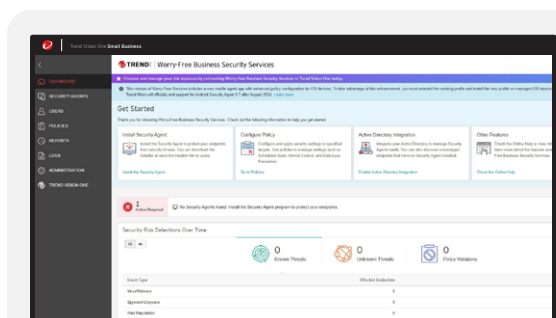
Trend Vision One Small Business

DASHBOARD
SECURITY AGENTS
USERS
POLICIES
REPORTS
LOGS
ADMINISTRATION
TREND VISION ONE

TREND | Worry-Free Business Security Services

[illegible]

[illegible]

Get Started

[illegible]

Install Security Agent
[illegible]
Install the Security Agent

Configure Policy
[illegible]
Go to Policies

Active Directory Integration
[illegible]
Enable Active Directory Integration

Other Features
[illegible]
Check the Online Help

1 Action Required
No Security Agents found. Install the Security Agent program to protect your endpoints.

Security Risk Detections Over Time

0 Known Threats
0 Unknown Threats
0 Policy Violations

| Event Type | Affected Endpoints |
|---|---|
| Virus/Malware | 0 |
| Spyware/Grayware | 0 |
| Web Reputation | 0 |